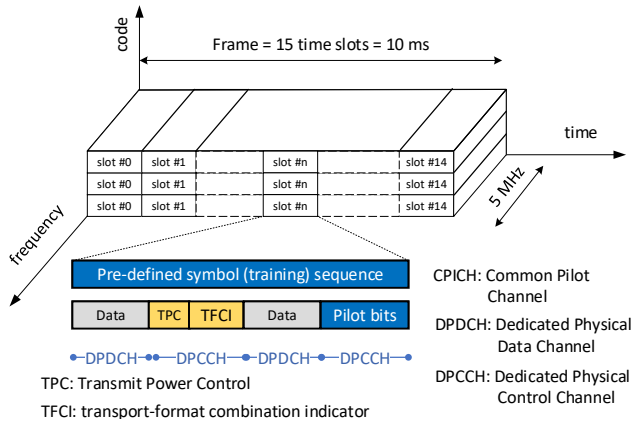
code

Frame = 15 time slots = 10 ms

time

slot #0 slot #1 slot #n slot #14
slot #0 slot #1 slot #n slot #14
slot #0 slot #1 slot #n slot #14

5 MHz

frequency

Pre-defined symbol (training) sequence

Data TPC TFCI Data Pilot bits

DPDCH DPCCH DPDCH DPCCH

TPC: Transmit Power Control

TFCI: transport-format combination indicator

CPICH: Common Pilot Channel

DPDCH: Dedicated Physical Data Channel

DPCCH: Dedicated Physical Control Channel